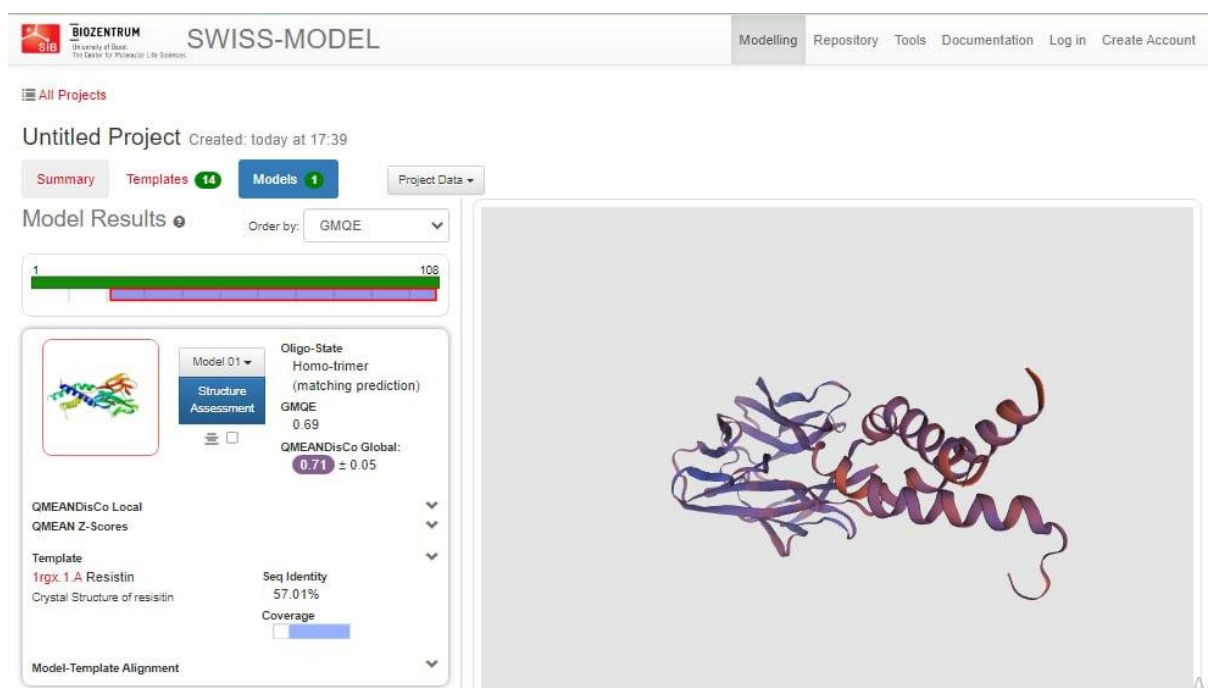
SIB BIOZENTRUM University of Basel The Center for Molecular Life Sciences SWISS-MODEL

Modelling Repository Tools Documentation Log in Create Account

All Projects

Untitled Project Created: today at 17:39

Summary Templates 14 Models 1 Project Data

Model Results

Order by: GMQE

1 108

Model 01

Structure Assessment

Oligo-State
Homo-trimer
(matching prediction)

GMQE
0.69

QMEANDisCo Global:
0.71 ± 0.05

QMEANDisCo Local

QMEAN Z-Scores

Template
1rgx.1.A Resistin
Crystal Structure of resisitin

Seq Identity
57.01%

Coverage

Model-Template Alignment